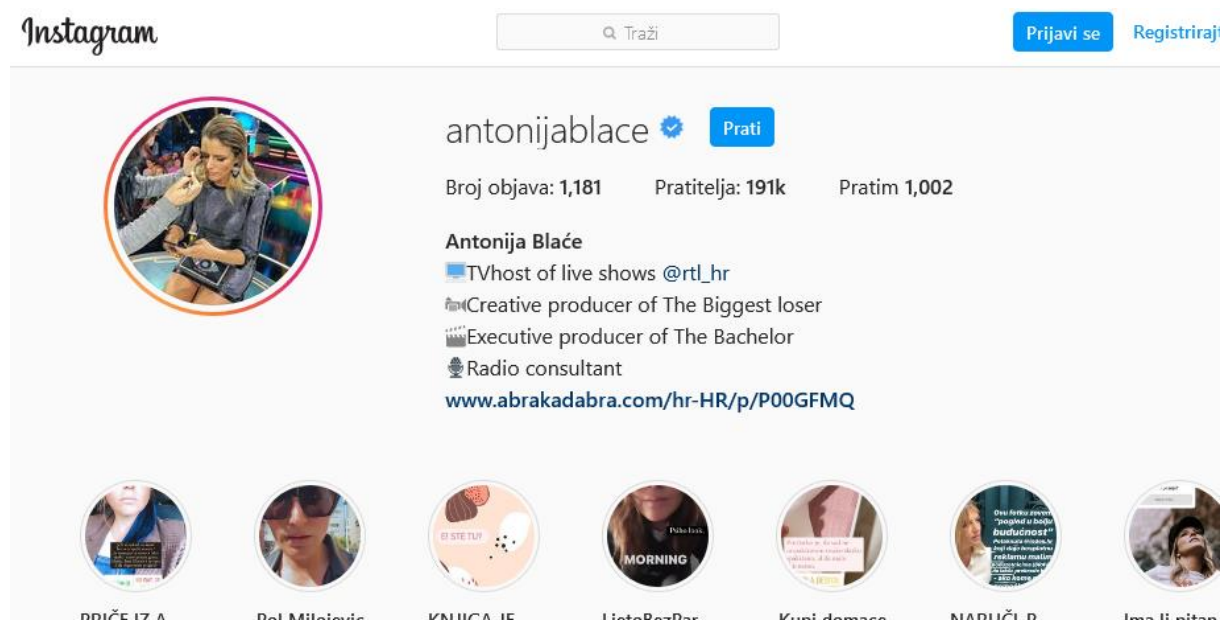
Instagram

Traži

Prijavi se

Registrirajt

antonijablace

Prati

Broj objava: **1,181** Pratitelja: **191k** Pratim **1,002**

**Antonija Blaće**
💻TVhost of live shows @rtl_hr
📹Creative producer of The Biggest loser
🎬Executive producer of The Bachelor
🎙Radio consultant
**www.abrakadabra.com/hr-HR/p/P00GFMQ**

MORNING

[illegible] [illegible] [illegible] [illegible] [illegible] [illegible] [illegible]